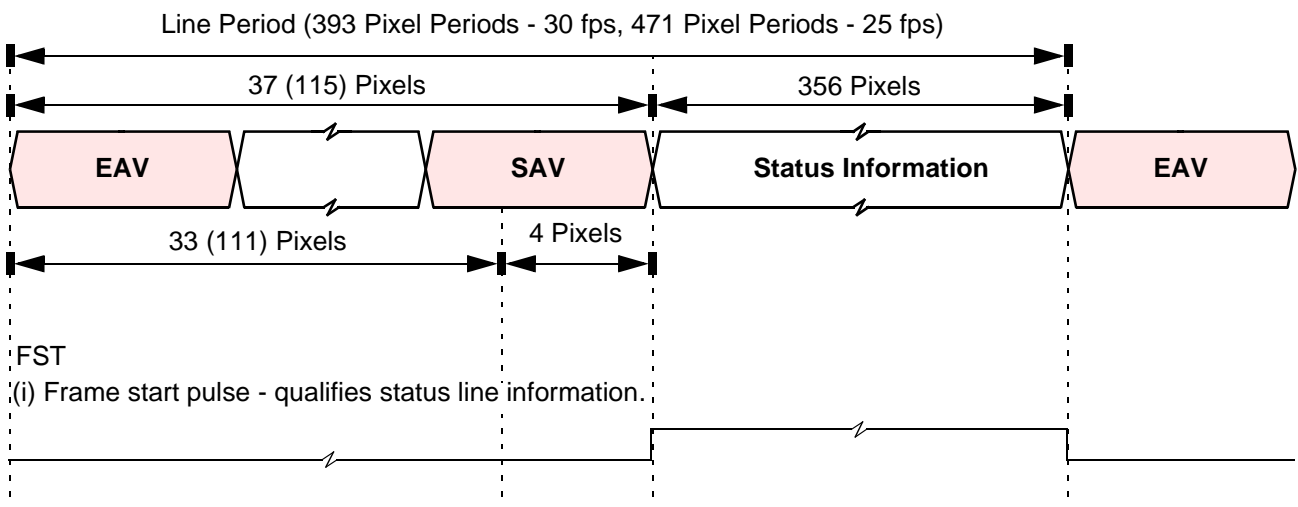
Line Period (393 Pixel Periods - 30 fps, 471 Pixel Periods - 25 fps)

37 (115) Pixels

356 Pixels

EAV

SAV

Status Information

EAV

33 (111) Pixels

4 Pixels

FST

(i) Frame start pulse - qualifies status line information.